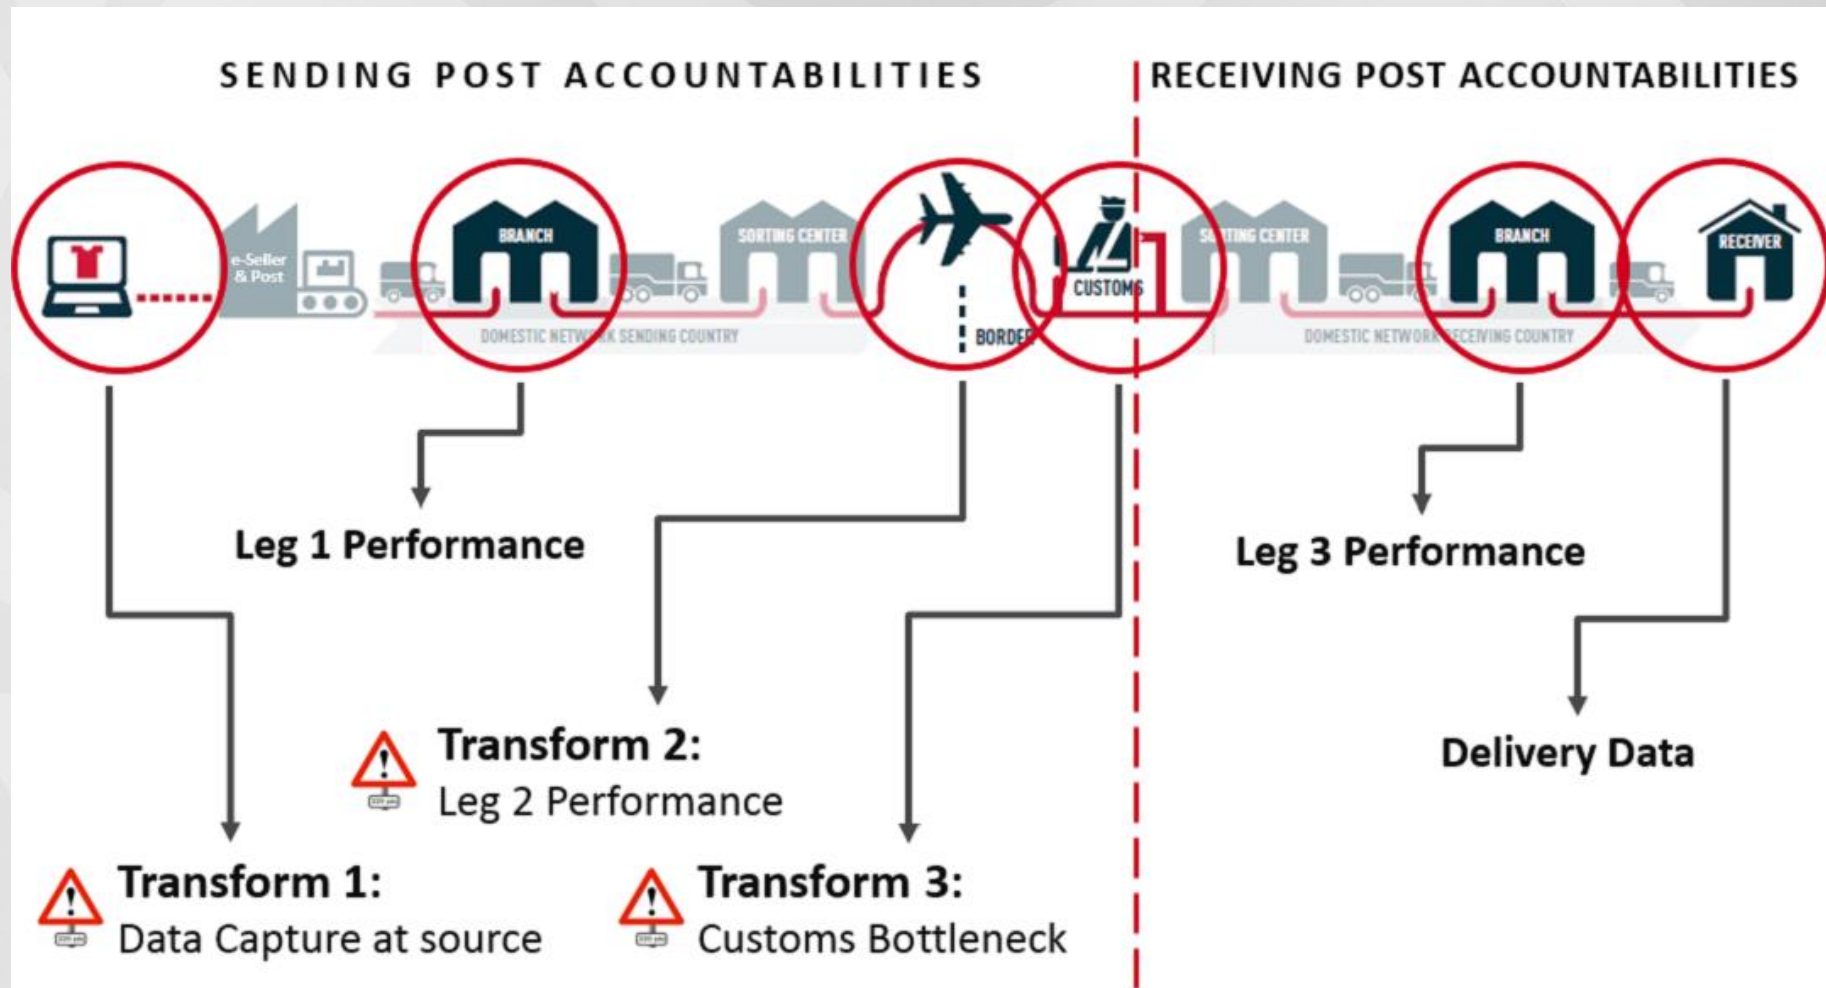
SENDING POST ACCOUNTABILITIES

RECEIVING POST ACCOUNTABILITIES

e-Seller & Post

BRANCH

SORTING CENTER

DOMESTIC NETW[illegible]K SENDING COUNTRY

BORDE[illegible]

CUSTOMS

S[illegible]TING CENTER

BRANCH

RECEIVER

DOMESTIC NETWORK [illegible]ECEIVING COUNTRY

Leg 1 Performance

Leg 3 Performance

Transform 2:
Leg 2 Performance

Delivery Data

Transform 1:
Data Capture at source

Transform 3:
Customs Bottleneck